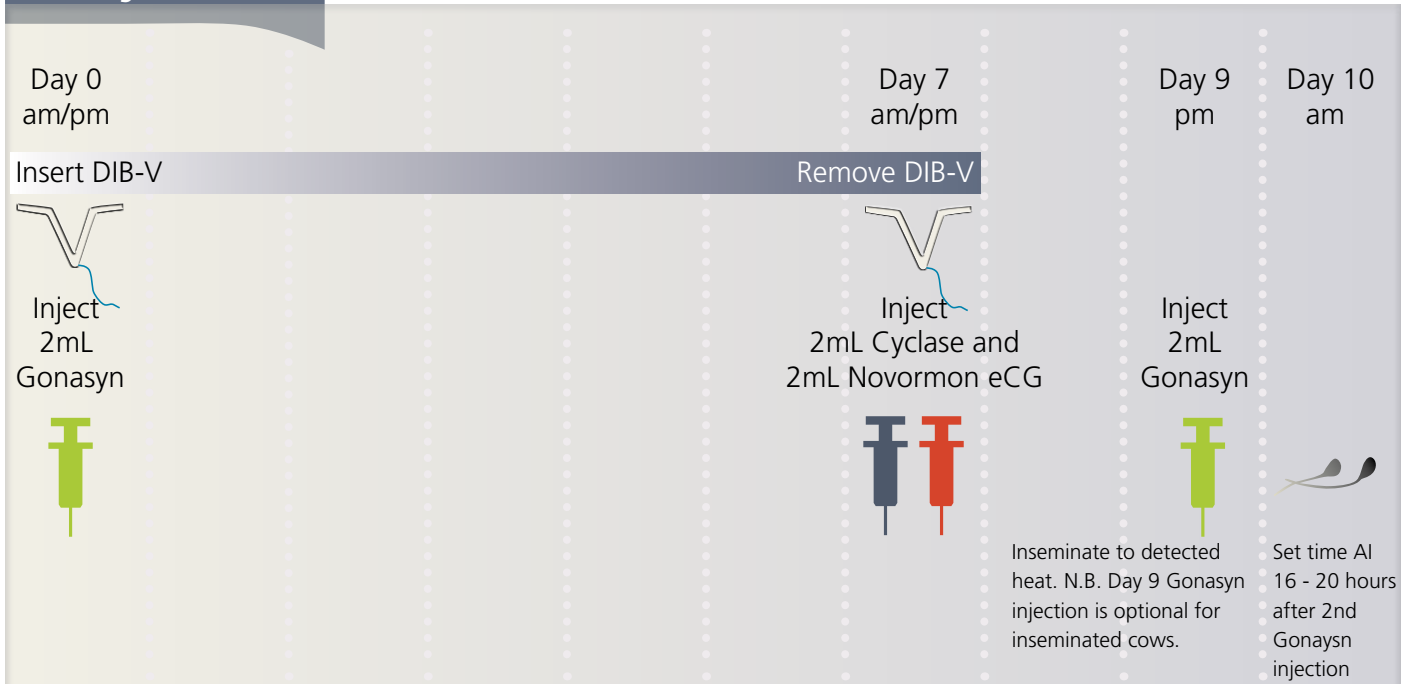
Day 0
am/pm

Day 7
am/pm

Day 9
pm

Day 10
am

Insert DIB-V

Remove DIB-V

Inject
2mL
Gonasyn

Inject
2mL Cyclase and
2mL Novormon eCG

Inject
2mL
Gonasyn

Inseminate to detected heat. N.B. Day 9 Gonasyn injection is optional for inseminated cows.

Set time AI 16 - 20 hours after 2nd Gonaysn injection